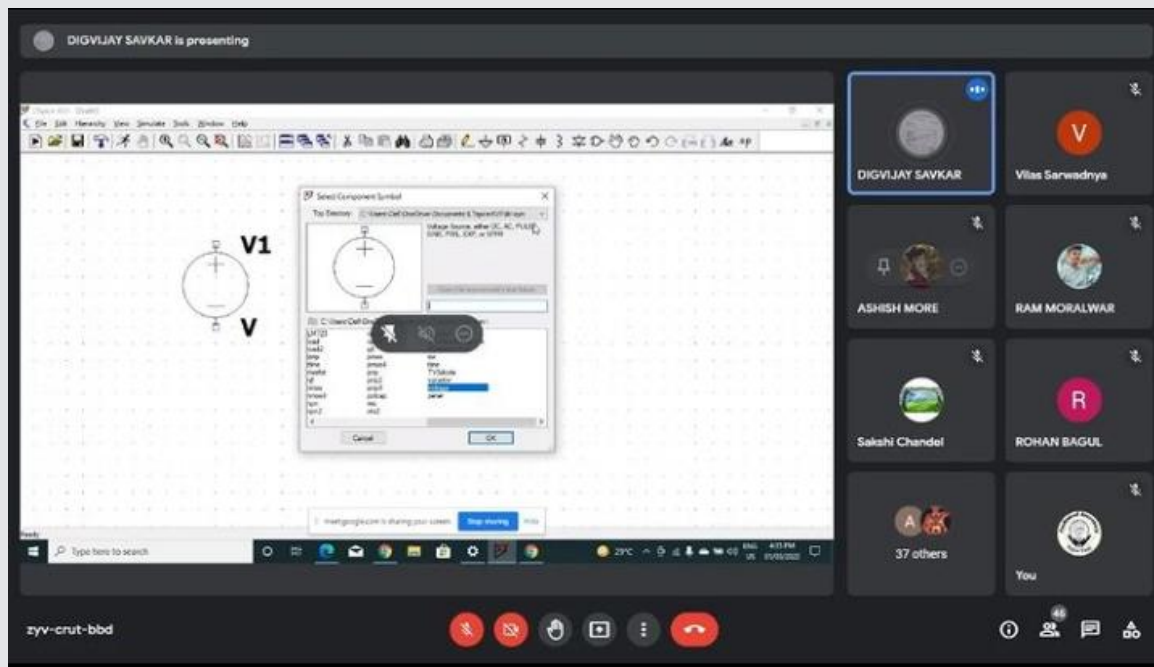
DIGVIJAY SAVKAR is presenting

File Edit Hierarchy View Simulate Tools Window Help

Select Component Symbol

Top Directory:

Voltage Source, either DC, AC, PULSE, SINE, PWL, EXP, or SFFM

Cancel

OK

V1

V

Ready

meet.google.com is sharing your screen. Stop sharing Hide

Type here to search

29°C

4:15 PM

DIGVIJAY SAVKAR

V

Vilas Sarwadnya

ASHISH MORE

RAM MORALWAR

Sakshi Chandel

R

ROHAN BAGUL

A

37 others

You

zyv-crut-bbd

46